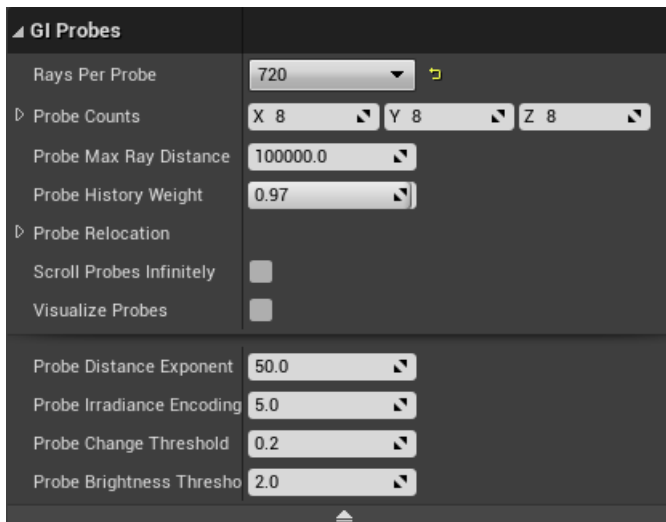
◢ GI Probes

| | |
|---|---|
| Rays Per Probe | 720 |
| ▷ Probe Counts | X 8 Y 8 Z 8 |
| Probe Max Ray Distance | 100000.0 |
| Probe History Weight | 0.97 |
| ▷ Probe Relocation | |
| Scroll Probes Infinitely | |
| Visualize Probes | |
| Probe Distance Exponent | 50.0 |
| Probe Irradiance Encoding | 5.0 |
| Probe Change Threshold | 0.2 |
| Probe Brightness Thresho | 2.0 |